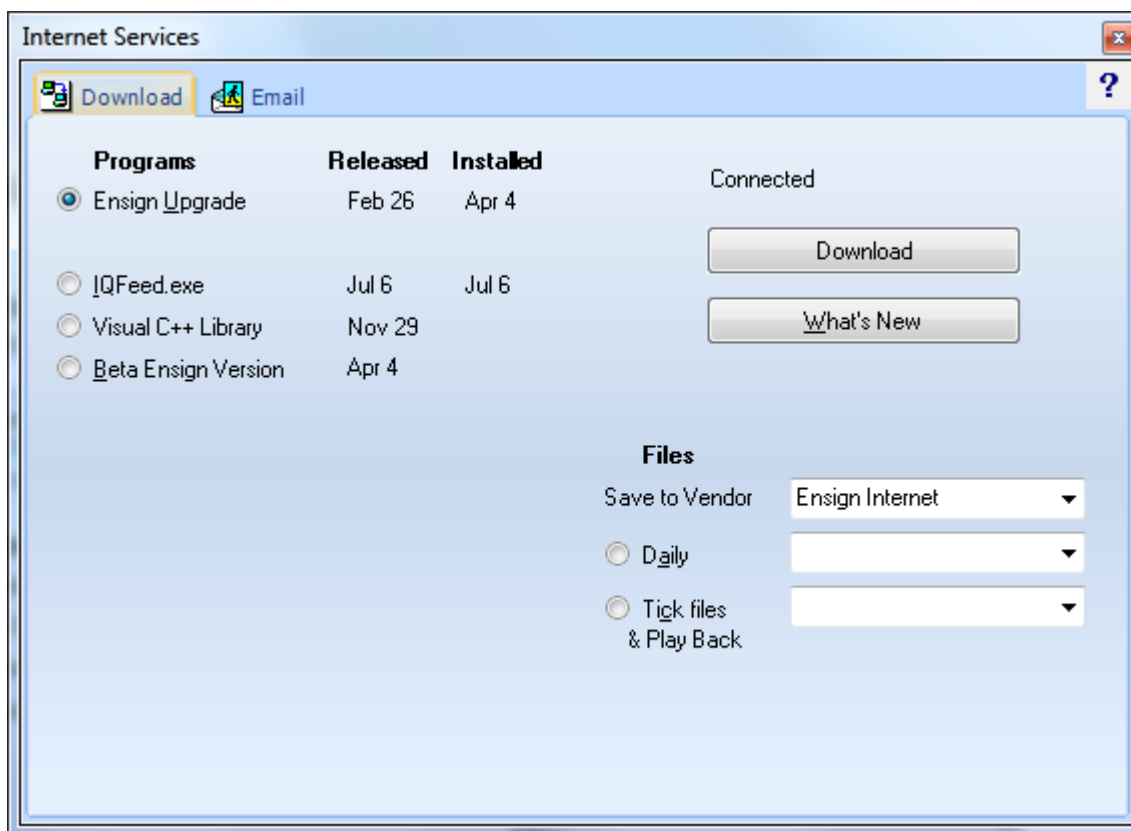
Internet Services

Download Email ?

| Programs | Released | Installed |
|---|---|---|
| Ensign Upgrade | Feb 26 | Apr 4 |
| IQFeed.exe | Jul 6 | Jul 6 |
| Visual C++ Library | Nov 29 | |
| Beta Ensign Version | Apr 4 | |

Connected

Download

What's New

Files

Save to Vendor Ensign Internet

Daily

Tick files & Play Back